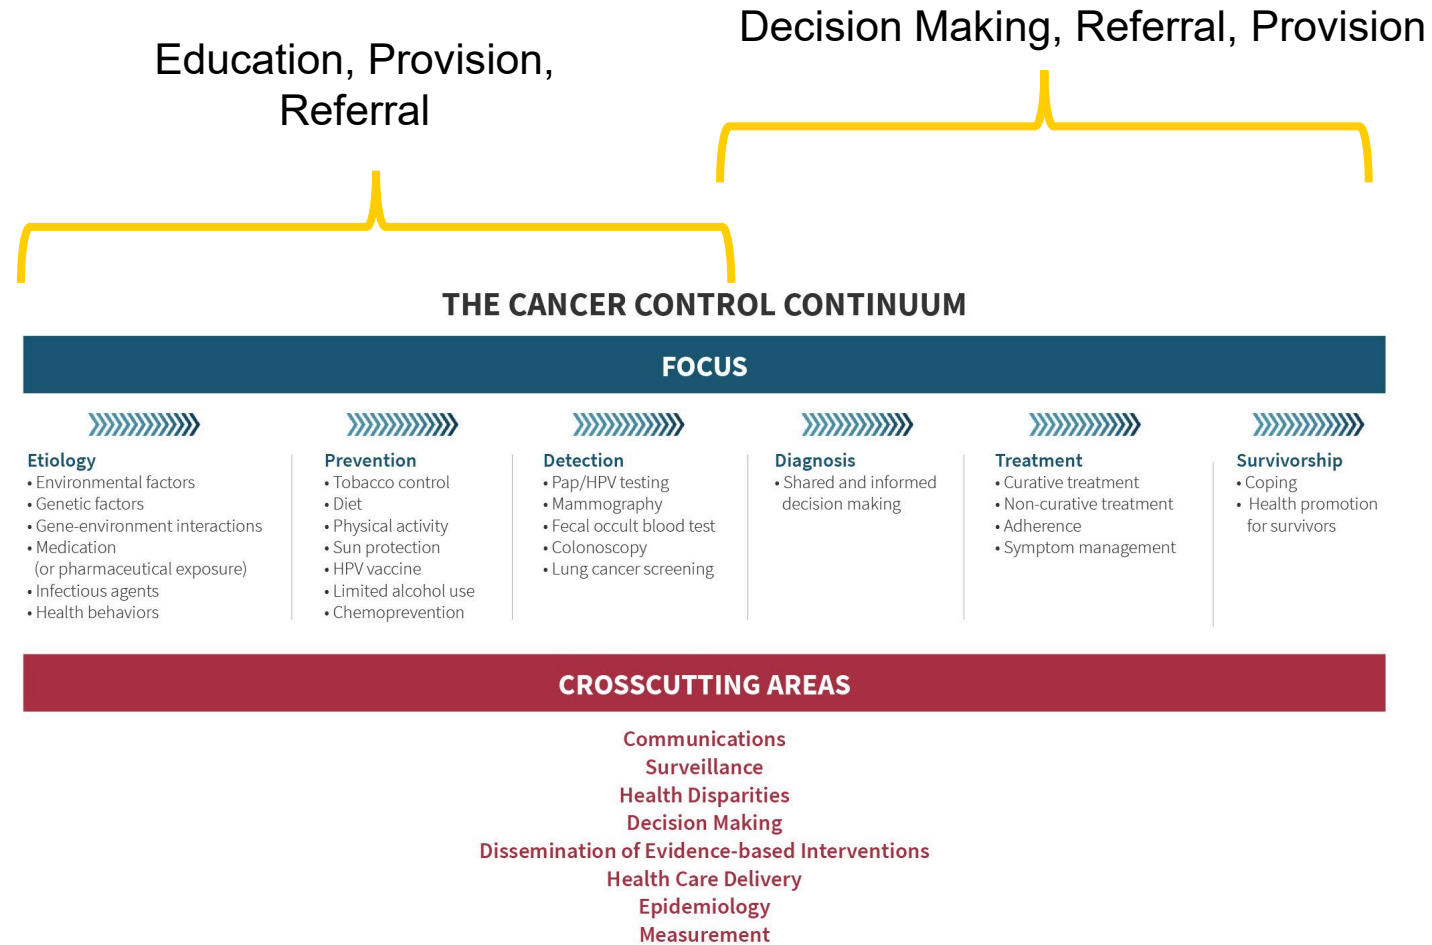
Decision Making, Referral, Provision

Education, Provision, Referral

THE CANCER CONTROL CONTINUUM

FOCUS

Etiology
• Environmental factors
• Genetic factors
• Gene-environment interactions
• Medication (or pharmaceutical exposure)
• Infectious agents
• Health behaviors

Prevention
• Tobacco control
• Diet
• Physical activity
• Sun protection
• HPV vaccine
• Limited alcohol use
• Chemoprevention

Detection
• Pap/HPV testing
• Mammography
• Fecal occult blood test
• Colonoscopy
• Lung cancer screening

Diagnosis
• Shared and informed decision making

Treatment
• Curative treatment
• Non-curative treatment
• Adherence
• Symptom management

Survivorship
• Coping
• Health promotion for survivors

CROSSCUTTING AREAS

Communications
Surveillance
Health Disparities
Decision Making
Dissemination of Evidence-based Interventions
Health Care Delivery
Epidemiology
Measurement